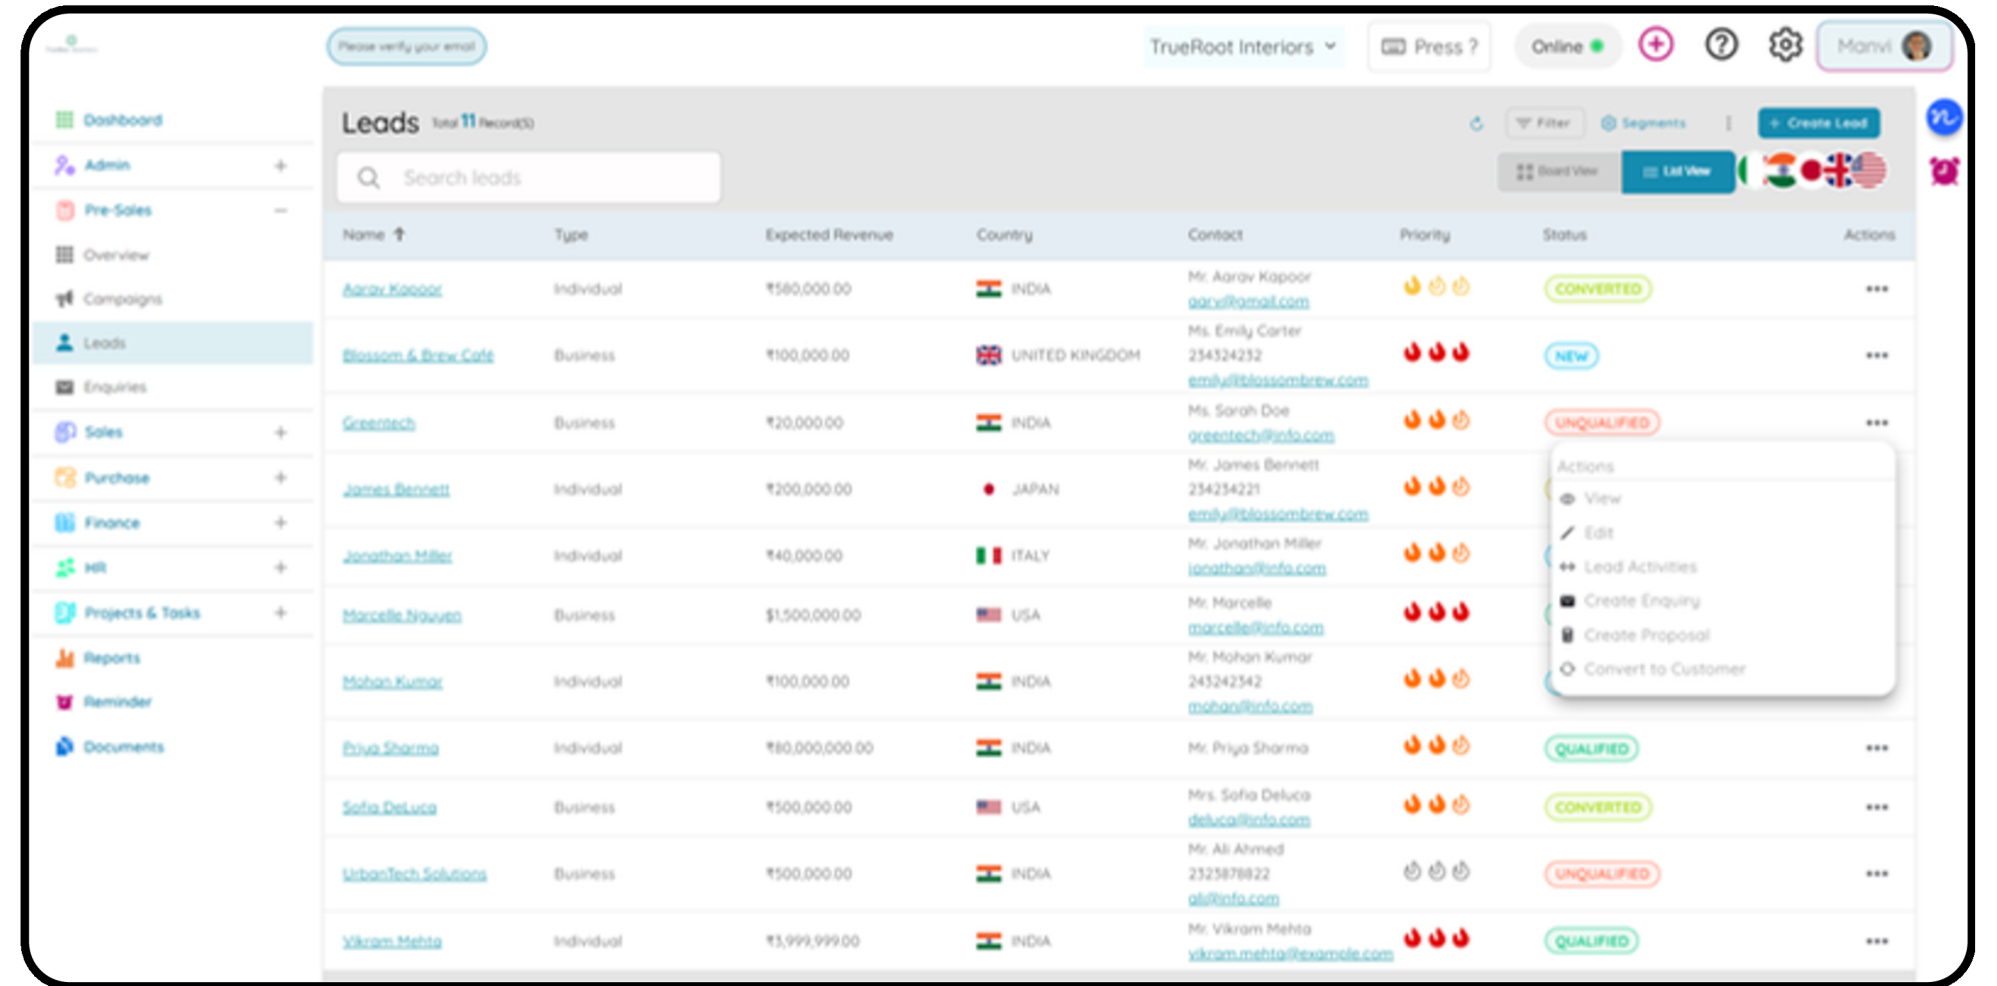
Please verify your email

TrueRoot Interiors

Press ?

Online

Manvi

Dashboard

Admin +

Pre-Sales −

Overview

Campaigns

Leads

Enquiries

Sales +

Purchase +

Finance +

HR +

Projects & Tasks +

Reports

Reminder

Documents

Leads Total 11 Record(s)

Filter Segments + Create Lead

Search leads

Board View List View

| Name | Type | Expected Revenue | Country | Contact | Priority | Status | Actions |
|---|---|---|---|---|---|---|---|
| Aarav Kapoor | Individual | ₹580,000.00 | INDIA | Mr. Aarav Kapoor aarv@gmail.com | | CONVERTED | ••• |
| Blossom & Brew Cafe | Business | ₹100,000.00 | UNITED KINGDOM | Ms. Emily Carter 234324232 emily@blossombrew.com | | NEW | ••• |
| Greentech | Business | ₹20,000.00 | INDIA | Ms. Sarah Doe greentech@info.com | | UNQUALIFIED | ••• |
| James Bennett | Individual | ₹200,000.00 | JAPAN | Mr. James Bennett 234234221 emily@blossombrew.com | | | |
| Jonathan Miller | Individual | ₹40,000.00 | ITALY | Mr. Jonathan Miller jonathan@info.com | | | |
| Marcelle Nguyen | Business | $1,500,000.00 | USA | Mr. Marcelle marcelle@info.com | | | |
| Mohan Kumar | Individual | ₹100,000.00 | INDIA | Mr. Mohan Kumar 243242342 mohan@info.com | | | |
| Priya Sharma | Individual | ₹80,000,000.00 | INDIA | Mr. Priya Sharma | | QUALIFIED | ••• |
| Sofia DeLuca | Business | ₹500,000.00 | USA | Mrs. Sofia Deluca deluca@info.com | | CONVERTED | ••• |
| UrbanTech Solutions | Business | ₹500,000.00 | INDIA | Mr. Ali Ahmed 2323878822 ali@info.com | | UNQUALIFIED | ••• |
| Vikram Mehta | Individual | ₹3,999,999.00 | INDIA | Mr. Vikram Mehta vikram.mehta@example.com | | QUALIFIED | ••• |

Actions
View
Edit
Lead Activities
Create Enquiry
Create Proposal
Convert to Customer